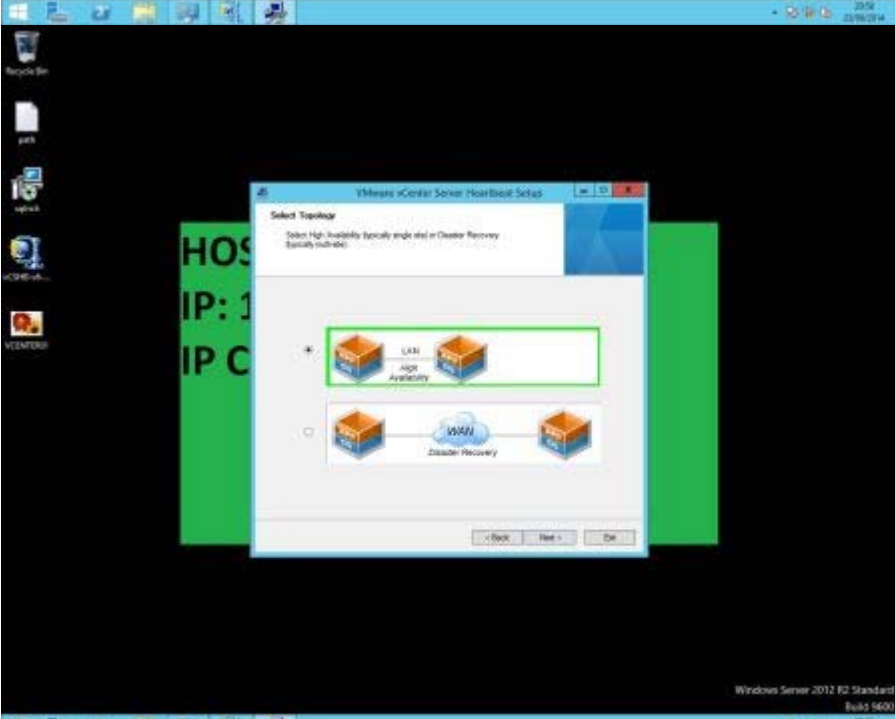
20:59
23/06/2014

Recycle Bin

path

sqlncli

vCSHB-v6...

VCENTER01

HOS
IP: 1
IP C

VMware vCenter Server Heartbeat Setup

Select Topology

Select High Availability (typically single site) or Disaster Recovery (typically multi-site).

LAN
High Availability

WAN
Disaster Recovery

< Back
Next >
Exit

Windows Server 2012 R2 Standard
Build 9600